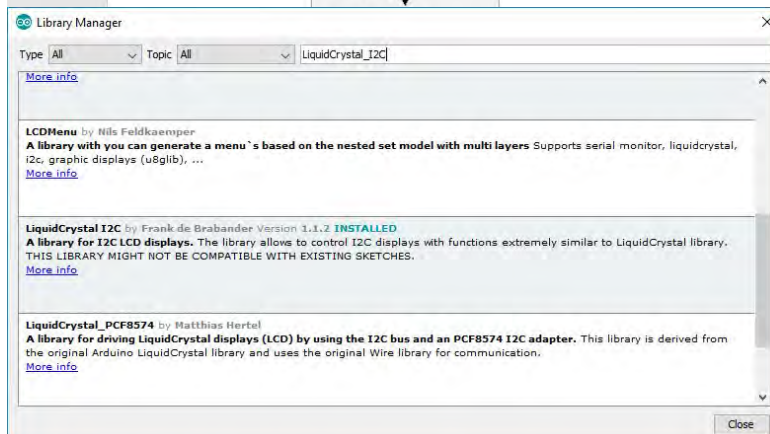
Library Manager

×

Type All

Topic All

LiquidCrystal_I2C

More info

LCDMenu by Nils Feldkaemper
A library with you can generate a menu`s based on the nested set model with multi layers Supports serial monitor, liquidcrystal, i2c, graphic displays (u8glib), ...
More info

LiquidCrystal I2C by Frank de Brabander Version 1.1.2 INSTALLED
A library for I2C LCD displays. The library allows to control I2C displays with functions extremely similar to LiquidCrystal library. THIS LIBRARY MIGHT NOT BE COMPATIBLE WITH EXISTING SKETCHES.
More info

LiquidCrystal_PCF8574 by Matthias Hertel
A library for driving LiquidCrystal displays (LCD) by using the I2C bus and an PCF8574 I2C adapter. This library is derived from the original Arduino LiquidCrystal library and uses the original Wire library for communication.
More info

Close